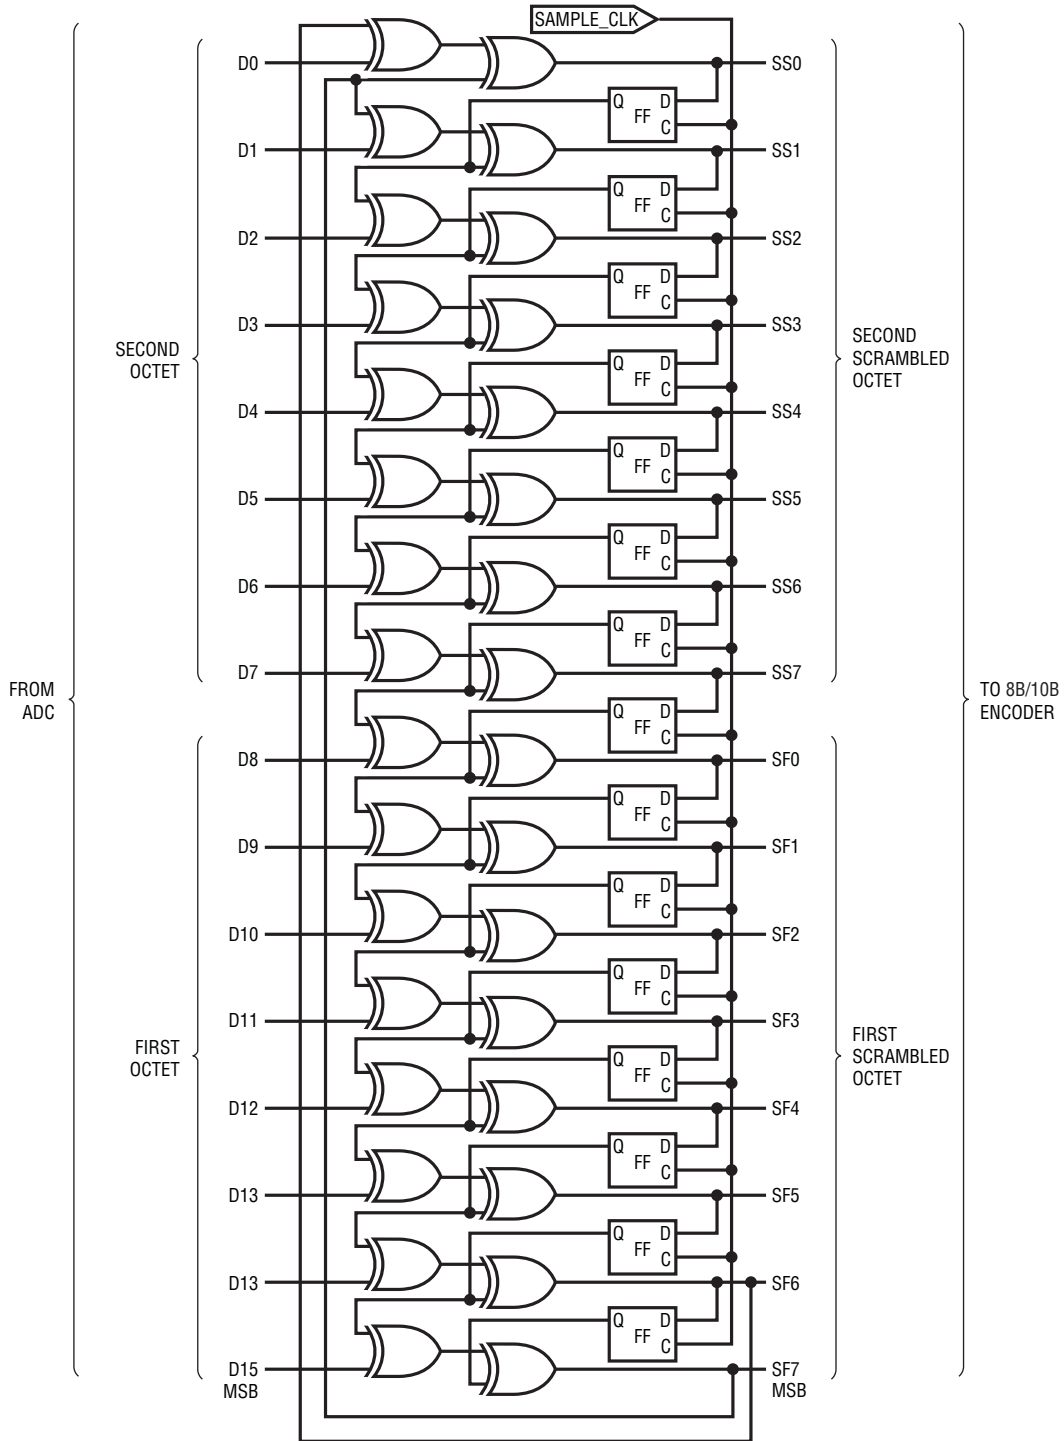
SAMPLE_CLK

FROM ADC

SECOND OCTET

FIRST OCTET

D0
D1
D2
D3
D4
D5
D6
D7
D8
D9
D10
D11
D12
D13
D13
D15 MSB

Q FF D C
Q FF D C
Q FF D C
Q FF D C
Q FF D C
Q FF D C
Q FF D C
Q FF D C
Q FF D C
Q FF D C
Q FF D C
Q FF D C
Q FF D C
Q FF D C
Q FF D C
Q FF D C

SS0
SS1
SS2
SS3
SS4
SS5
SS6
SS7
SF0
SF1
SF2
SF3
SF4
SF5
SF6
SF7 MSB

SECOND SCRAMBLED OCTET

FIRST SCRAMBLED OCTET

TO 8B/10B ENCODER